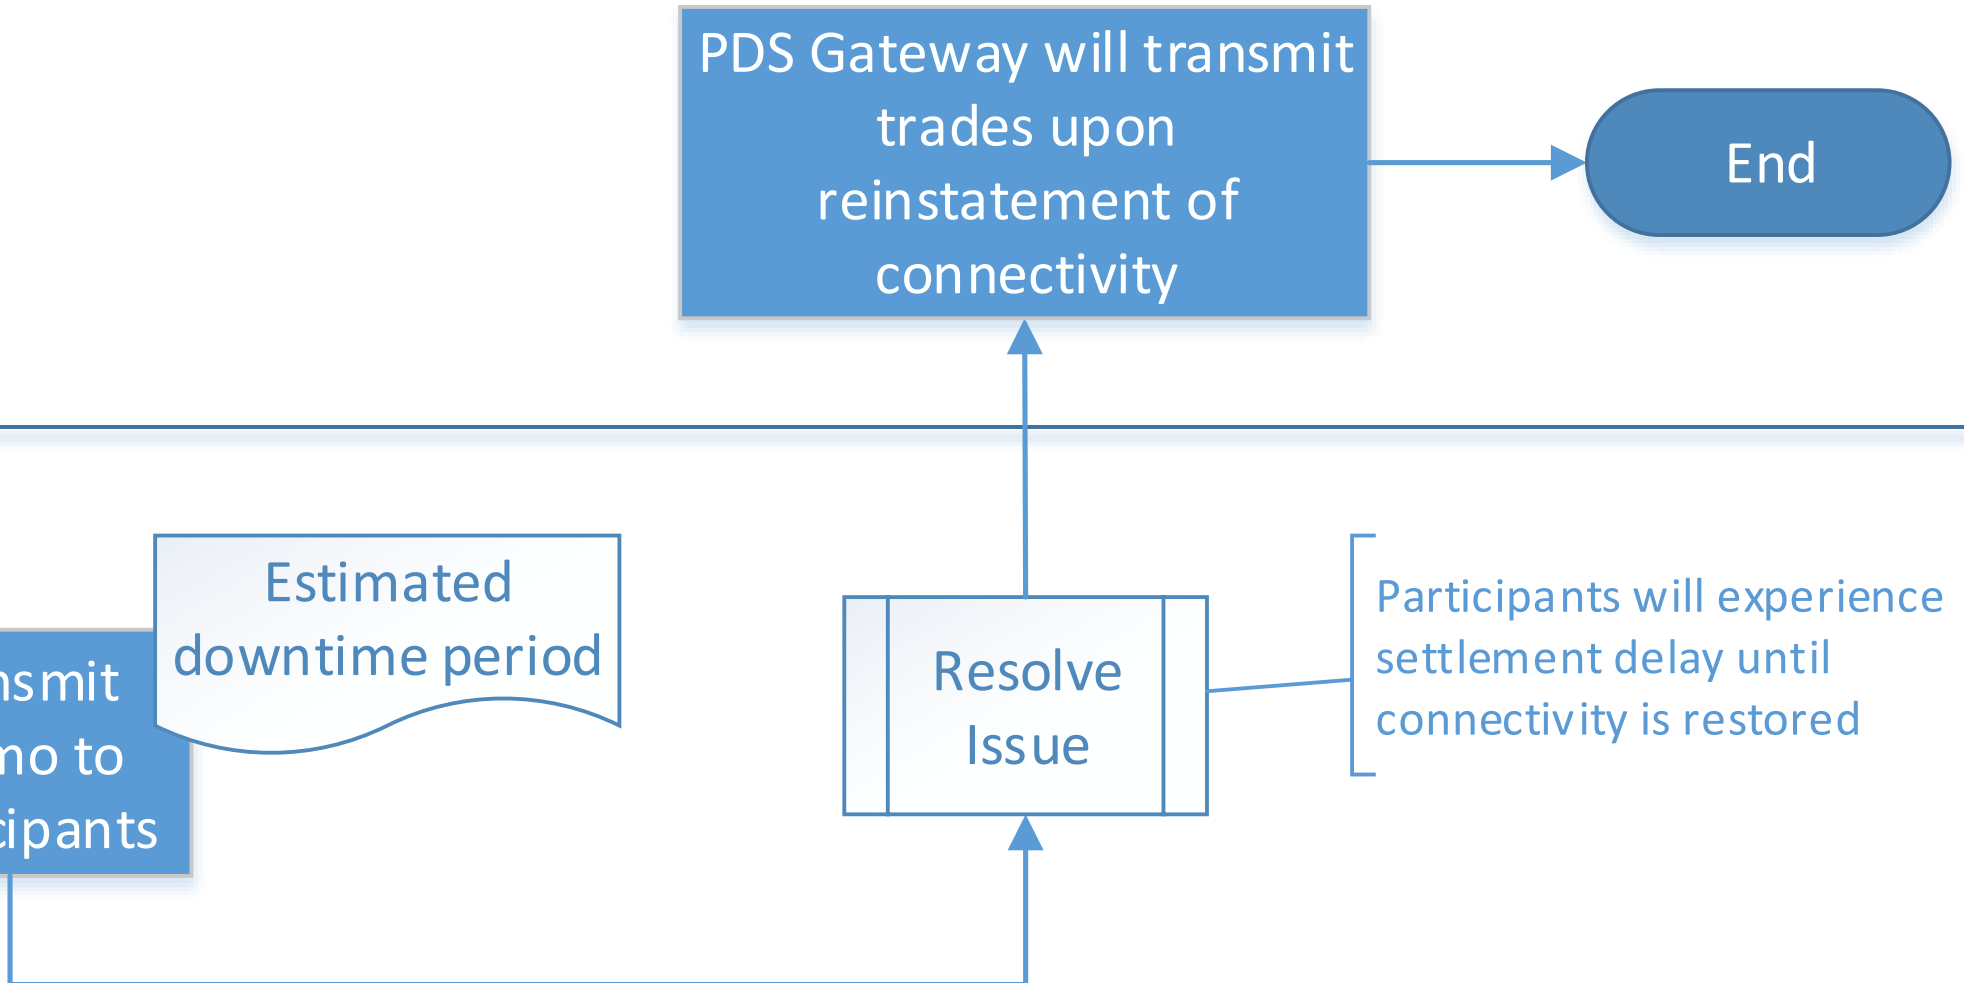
PDS Gateway will transmit trades upon reinstatement of connectivity

End

nsmit
mo to
cipants

Estimated downtime period

Resolve Issue

Participants will experience settlement delay until connectivity is restored